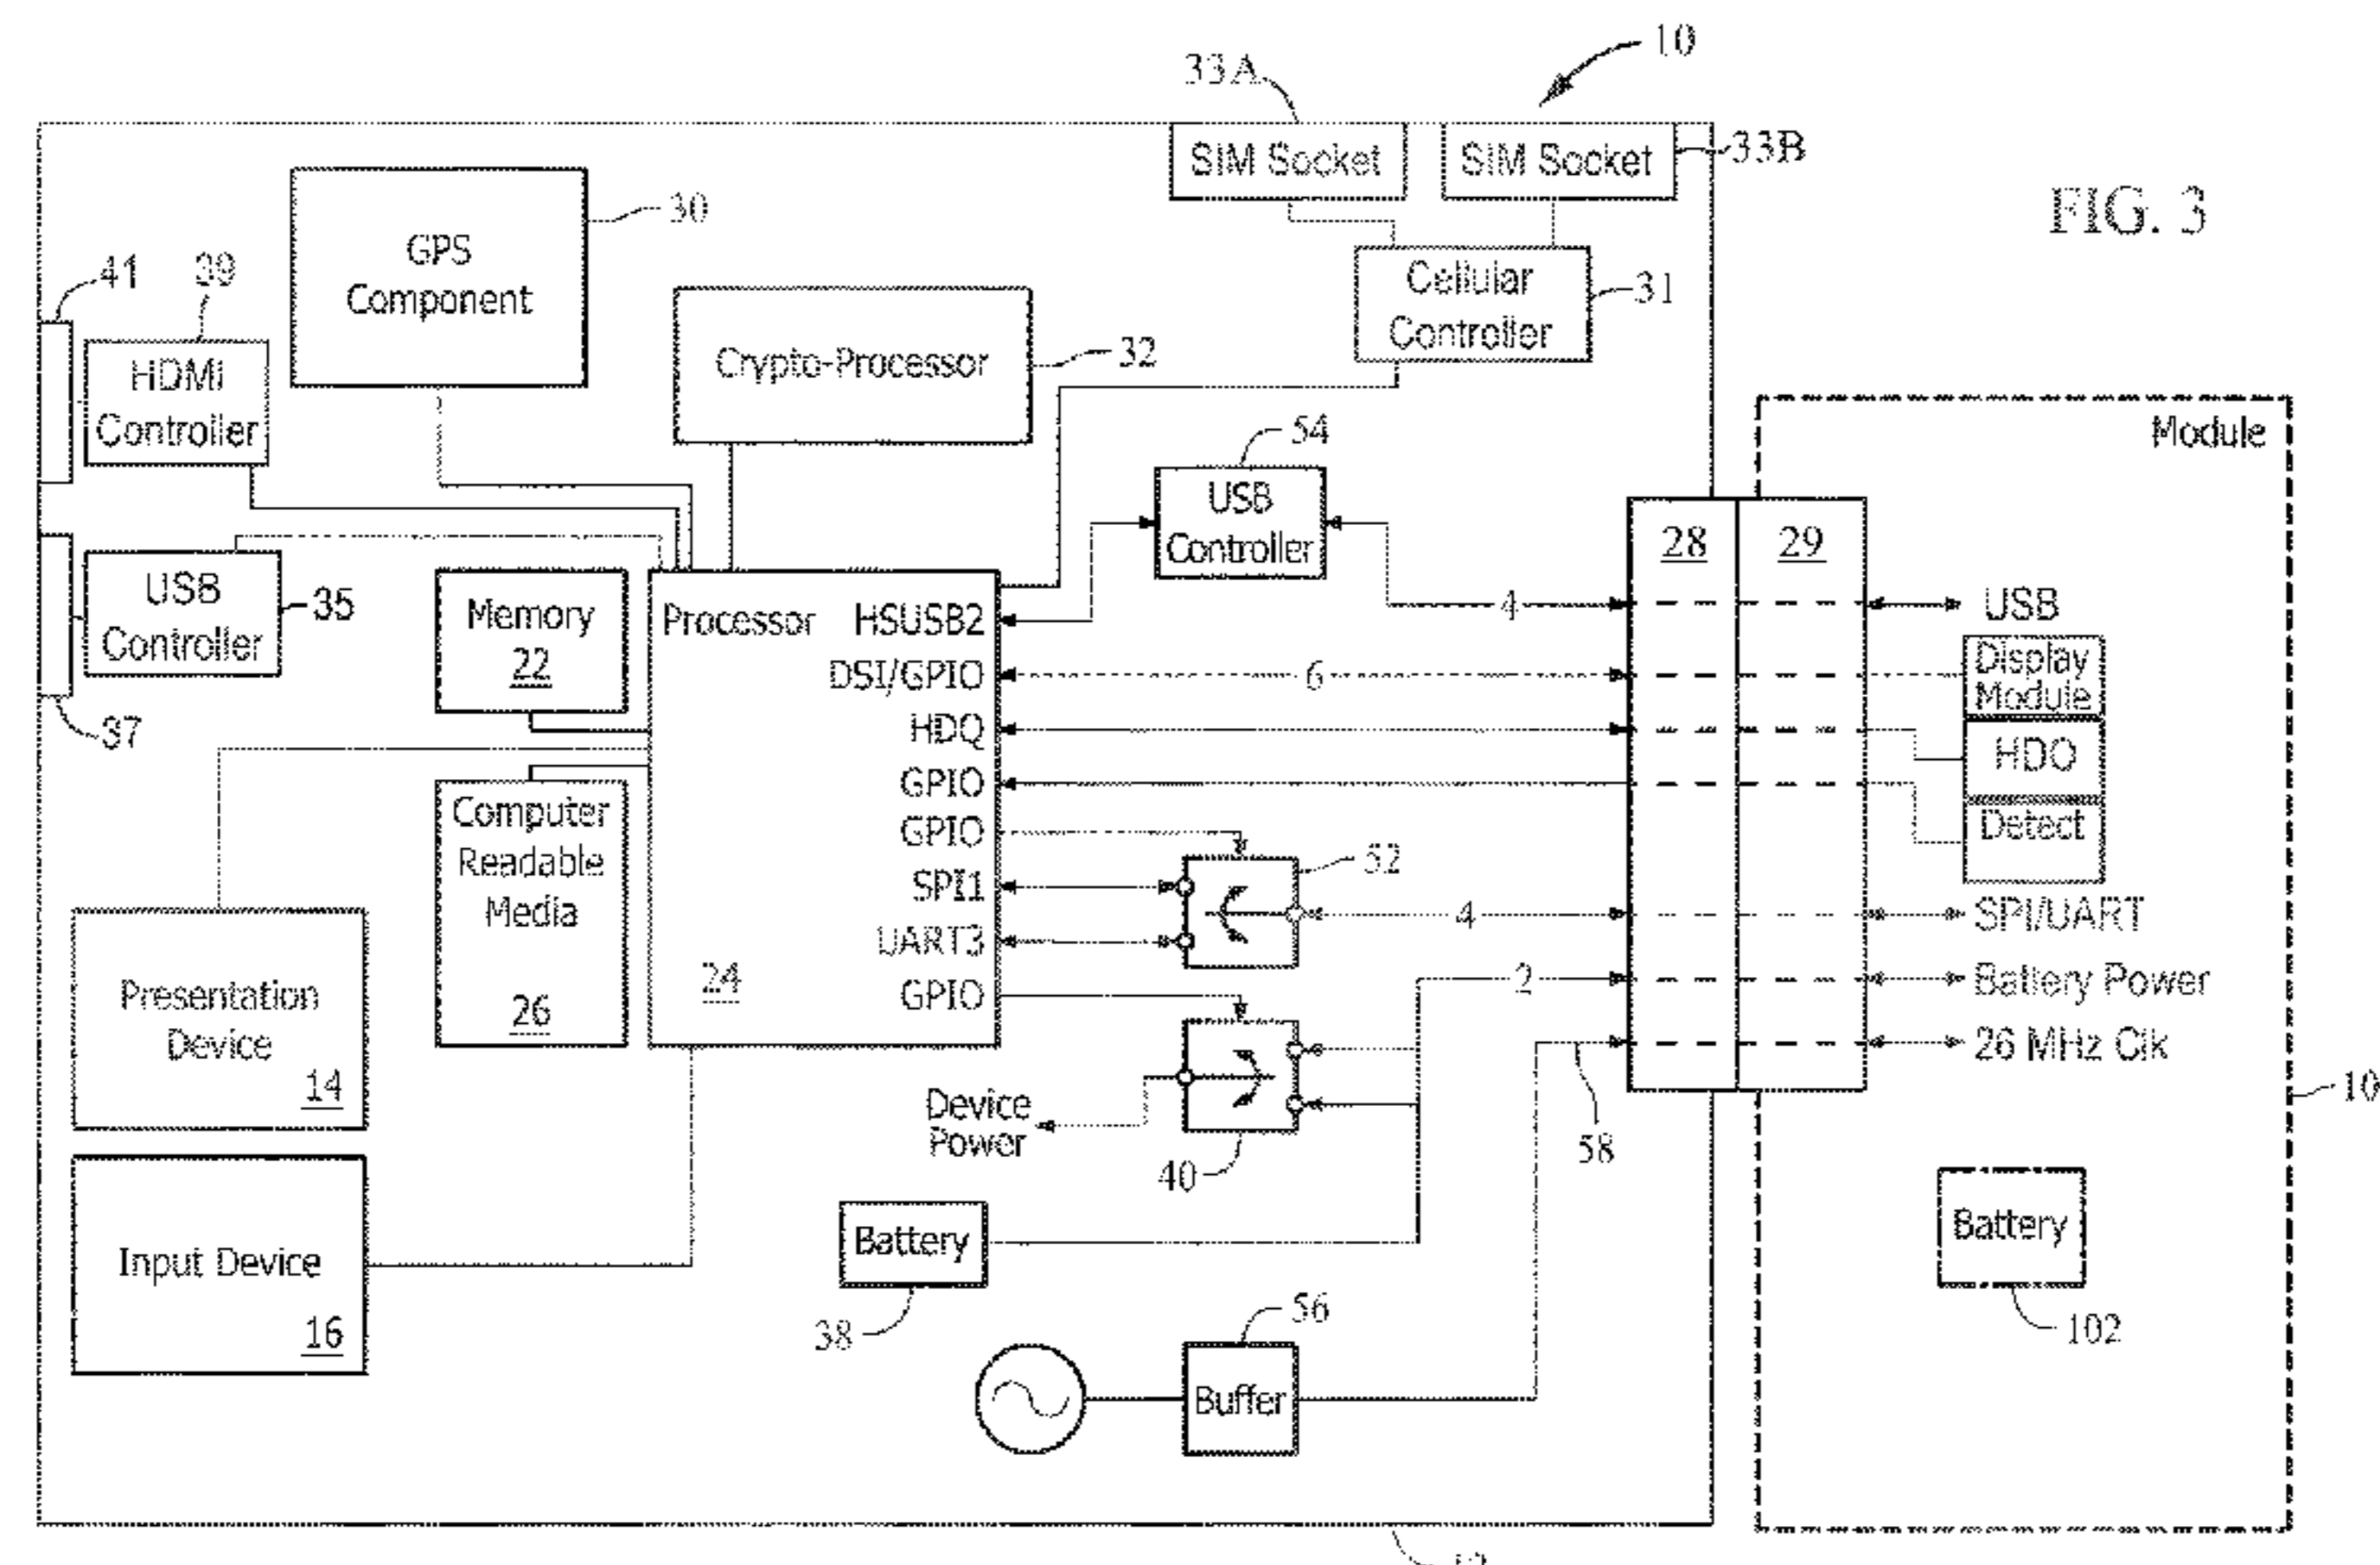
10

33A

SIM Socket

SIM Socket

33B

FIG. 3

GPS Component

30

Cellular Controller

31

41

39

HDMI Controller

Crypto-Processor

32

54

Module

USB Controller

28

29

USB Controller

35

Memory 22

Processor

HSUSB2

4

USB

DSI/GPIO

6

Display Module

37

HDQ

HDQ

GPIO

Computer Readable Media

26

GPIO

Detect

52

SPI1

4

SPI/UART

UART3

Presentation Device 14

24

GPIO

2

Battery Power

26 MHz Clk

10

Device Power

40

58

Input Device 16

Battery

Battery

38

102

56

Buffer

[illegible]